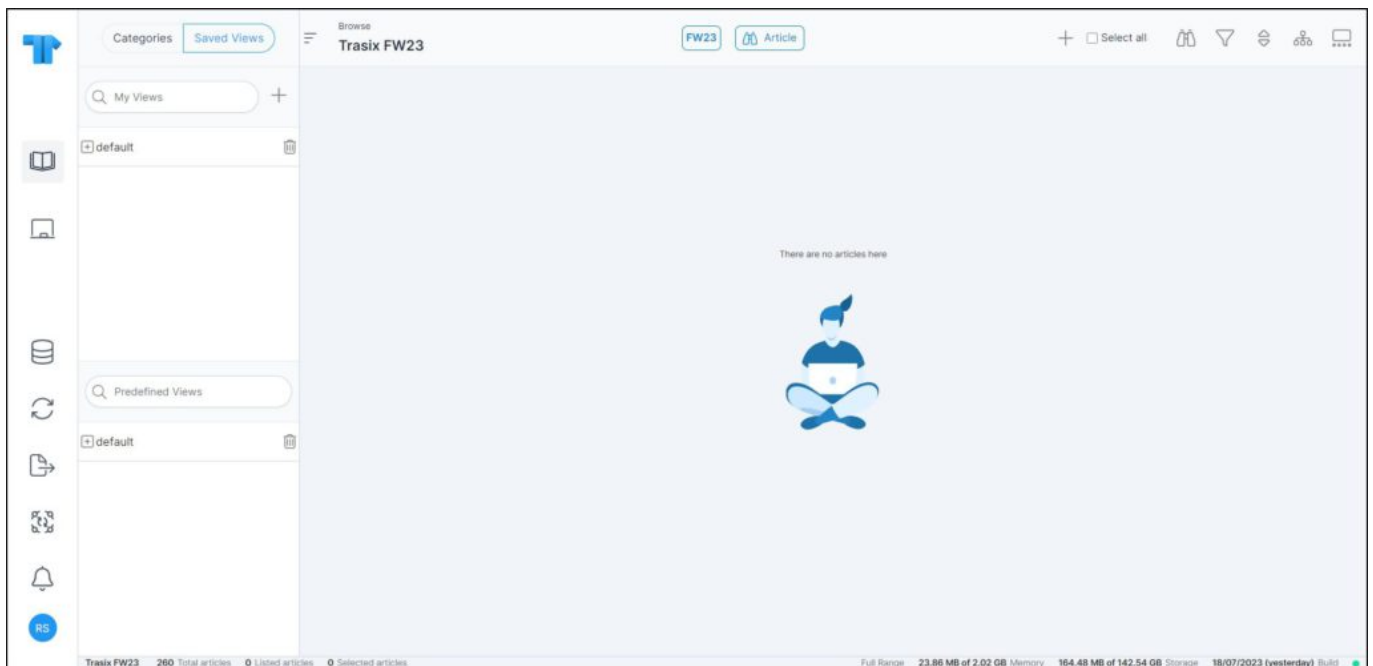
Categories Saved Views

Browse
Trasix FW23

FW23 Article

+ Select all

My Views +

default

Predefined Views

default

RS

There are no articles here

Trasix FW23 260 Total articles 0 Listed articles 0 Selected articles

Full Range 23.86 MB of 2.02 GB Memory 164.48 MB of 142.54 GB Storage 18/07/2023 (yesterday) Build